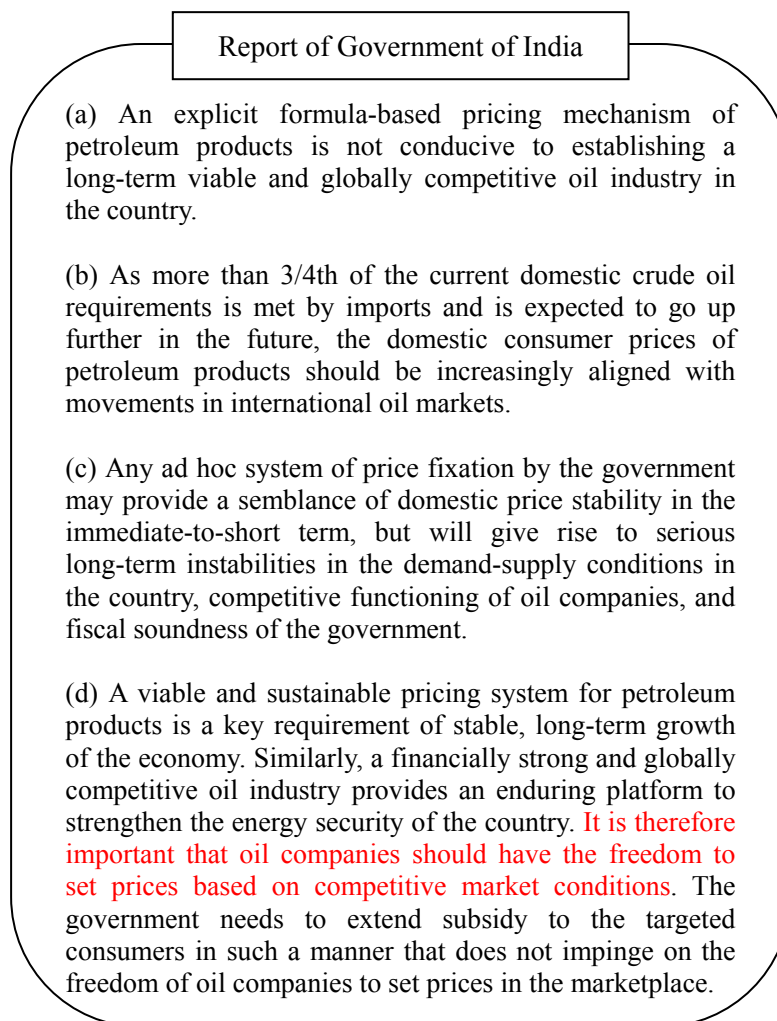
Report of Government of India

(a) An explicit formula-based pricing mechanism of petroleum products is not conducive to establishing a long-term viable and globally competitive oil industry in the country.

(b) As more than 3/4th of the current domestic crude oil requirements is met by imports and is expected to go up further in the future, the domestic consumer prices of petroleum products should be increasingly aligned with movements in international oil markets.

(c) Any ad hoc system of price fixation by the government may provide a semblance of domestic price stability in the immediate-to-short term, but will give rise to serious long-term instabilities in the demand-supply conditions in the country, competitive functioning of oil companies, and fiscal soundness of the government.

(d) A viable and sustainable pricing system for petroleum products is a key requirement of stable, long-term growth of the economy. Similarly, a financially strong and globally competitive oil industry provides an enduring platform to strengthen the energy security of the country. It is therefore important that oil companies should have the freedom to set prices based on competitive market conditions. The government needs to extend subsidy to the targeted consumers in such a manner that does not impinge on the freedom of oil companies to set prices in the marketplace.